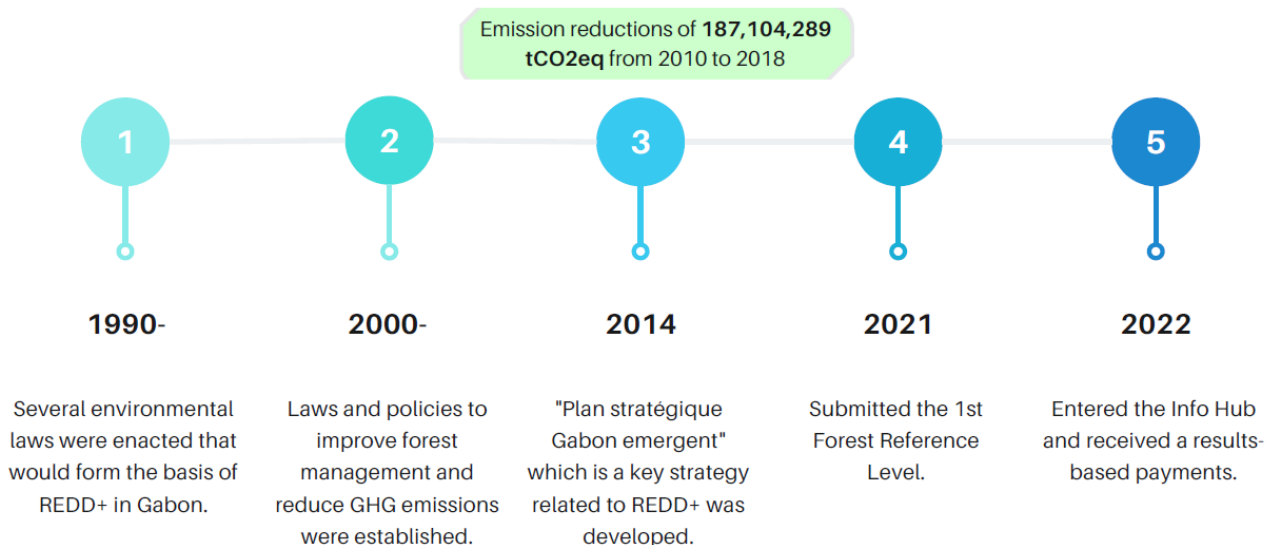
Emission reductions of 187,104,289 tCO2eq from 2010 to 2018

1

2

3

4

5

1990-

Several environmental laws were enacted that would form the basis of REDD+ in Gabon.

2000-

Laws and policies to improve forest management and reduce GHG emissions were established.

2014

"Plan stratégique Gabon emergent" which is a key strategy related to REDD+ was developed.

2021

Submitted the 1st Forest Reference Level.

2022

Entered the Info Hub and received a results-based payments.